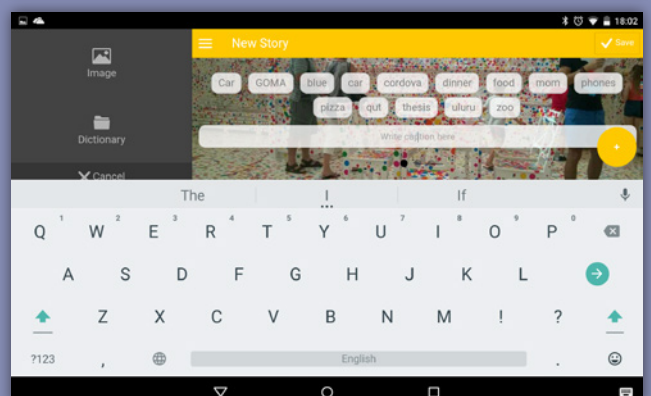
18:02

Image

Dictionary

Cancel

New Story

Save

Car GOMA blue car cordova dinner food mom phones pizza qut thesis uluru zoo

Write caption here

+

The I If

1 Q 2 W 3 E 4 R 5 T 6 Y 7 U 8 I 9 O 0 P

A S D F G H J K L

Z X C V B N M ! ?

?123 , English .